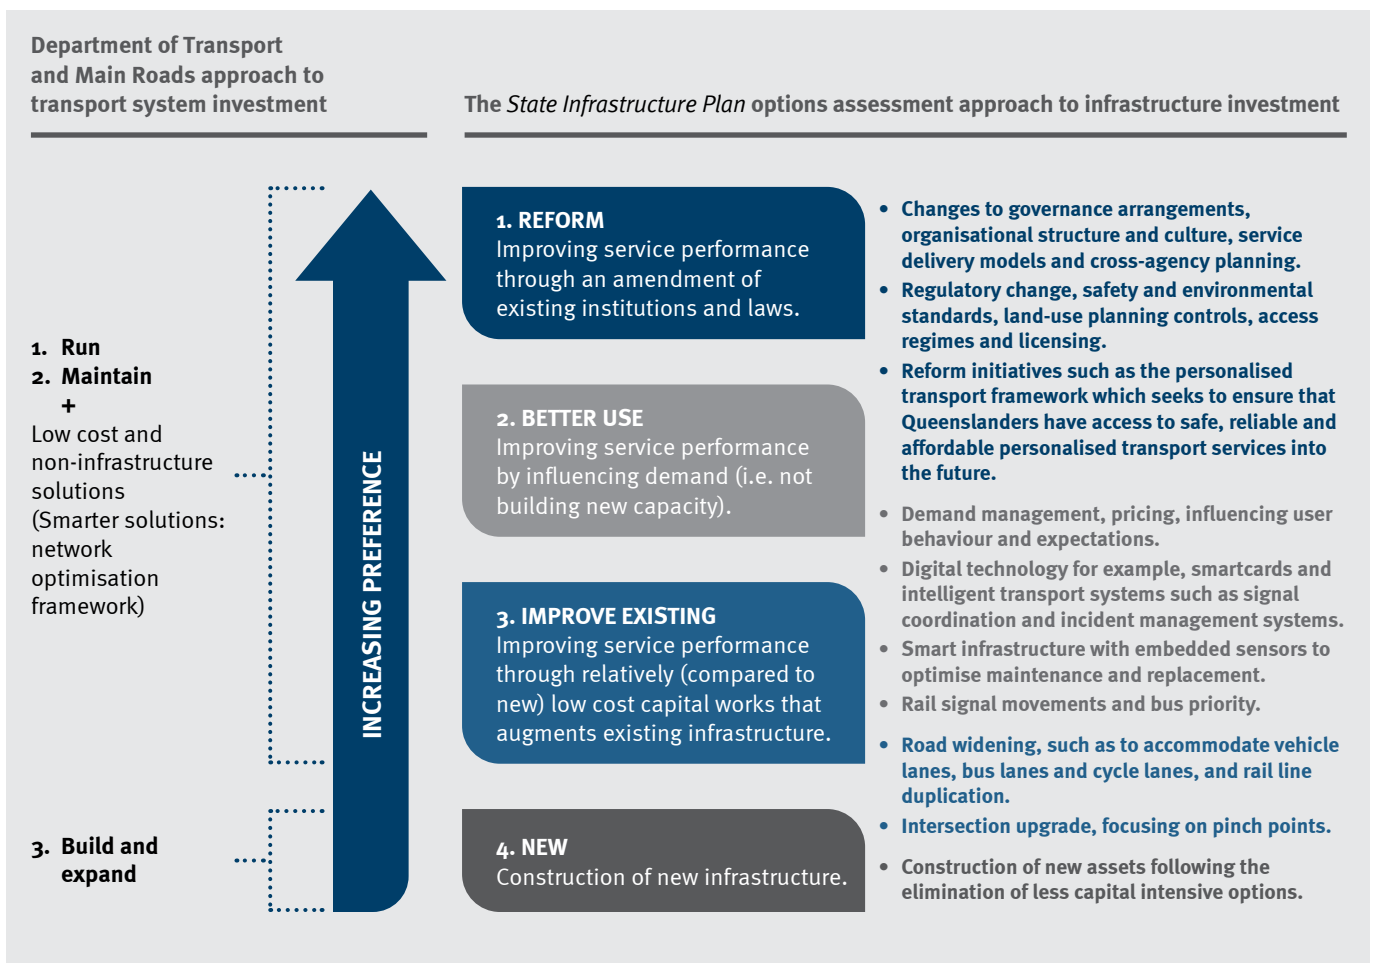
Department of Transport and Main Roads approach to transport system investment

The *State Infrastructure Plan* options assessment approach to infrastructure investment

1. Run
2. Maintain
+
Low cost and non-infrastructure solutions (Smarter solutions: network optimisation framework)

3. Build and expand

INCREASING PREFERENCE

1. REFORM
Improving service performance through an amendment of existing institutions and laws.

2. BETTER USE
Improving service performance by influencing demand (i.e. not building new capacity).

3. IMPROVE EXISTING
Improving service performance through relatively (compared to new) low cost capital works that augments existing infrastructure.

4. NEW
Construction of new infrastructure.

• Changes to governance arrangements, organisational structure and culture, service delivery models and cross-agency planning.
• Regulatory change, safety and environmental standards, land-use planning controls, access regimes and licensing.
• Reform initiatives such as the personalised transport framework which seeks to ensure that Queenslanders have access to safe, reliable and affordable personalised transport services into the future.

• Demand management, pricing, influencing user behaviour and expectations.
• Digital technology for example, smartcards and intelligent transport systems such as signal coordination and incident management systems.
• Smart infrastructure with embedded sensors to optimise maintenance and replacement.
• Rail signal movements and bus priority.

• Road widening, such as to accommodate vehicle lanes, bus lanes and cycle lanes, and rail line duplication.
• Intersection upgrade, focusing on pinch points.

• Construction of new assets following the elimination of less capital intensive options.